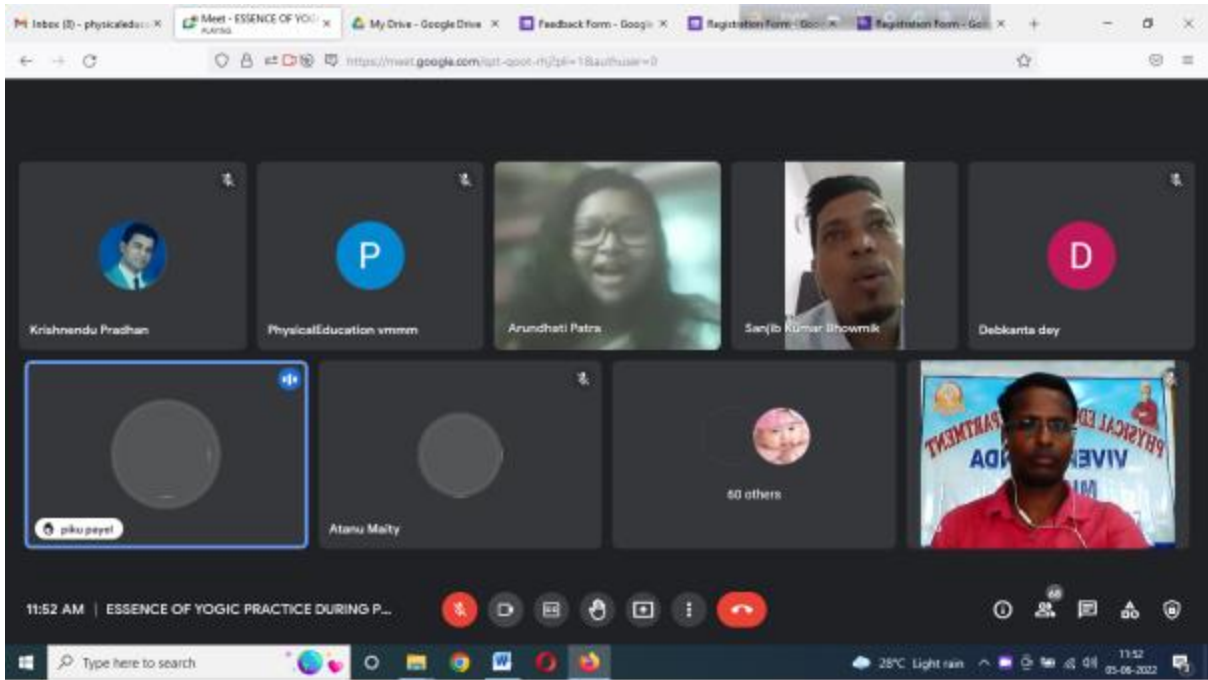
Inbox (8) - physicaledu ×
Meet - ESSENCE OF YOG ×
PLAYING
My Drive - Google Drive ×
Feedback form - Google ×
Registration Form - Goo ×
Registration Form - Goo ×
+

https://meet.google.com/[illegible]

P
D

Krishnendu Pradhan
PhysicalEducation vmmm
Arundhati Patra
Sanjib Kumar Bhowmik
Debkanta dey

piku payel
Atanu Maity
60 others

PHYSICAL ED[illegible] DEPARTMENT
VIVEKANANDA
M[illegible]

11:52 AM | ESSENCE OF YOGIC PRACTICE DURING P...

68

Type here to search
28°C Light rain
11:52
05-06-2022